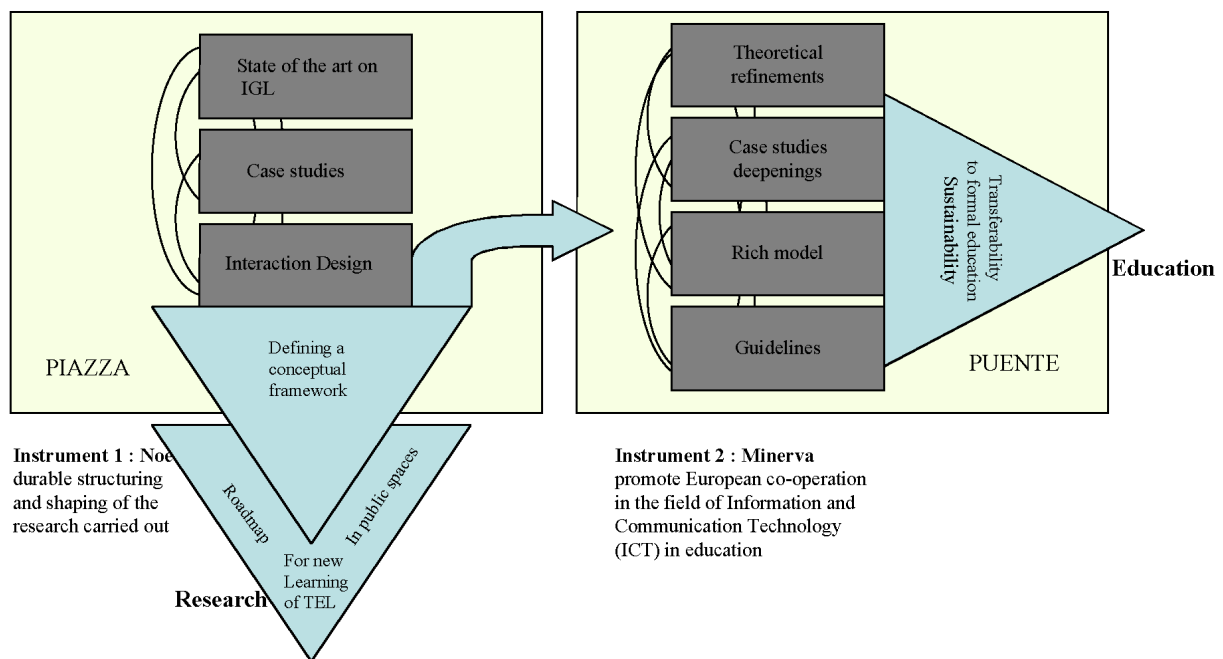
State of the art on IGL

Case studies

Interaction Design

PIAZZA

Defining a conceptual framework

Instrument 1 : Noe
durable structuring and shaping of the research carried out

Roadmap

In public spaces

For new Learning of TEL

Research

Theoretical refinements

Case studies deepenings

Rich model

Guidelines

Transferability to formal education
Sustainability

Education

PUENTE

Instrument 2 : Minerva
promote European co-operation in the field of Information and Communication Technology (ICT) in education